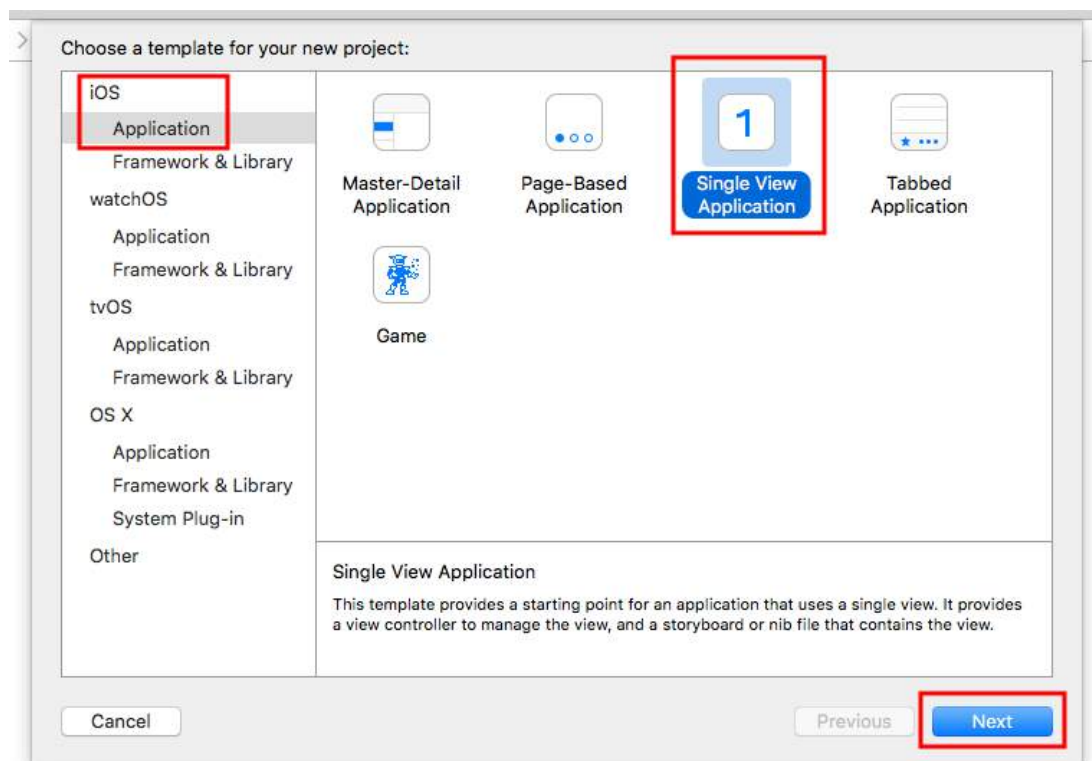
Choose a template for your new project:

iOS
Application
Framework & Library
watchOS
Application
Framework & Library
tvOS
Application
Framework & Library
OS X
Application
Framework & Library
System Plug-in
Other

Master-Detail Application

Page-Based Application

1
Single View Application

Tabbed Application

Game

Single View Application

This template provides a starting point for an application that uses a single view. It provides a view controller to manage the view, and a storyboard or nib file that contains the view.

Cancel

Previous

Next